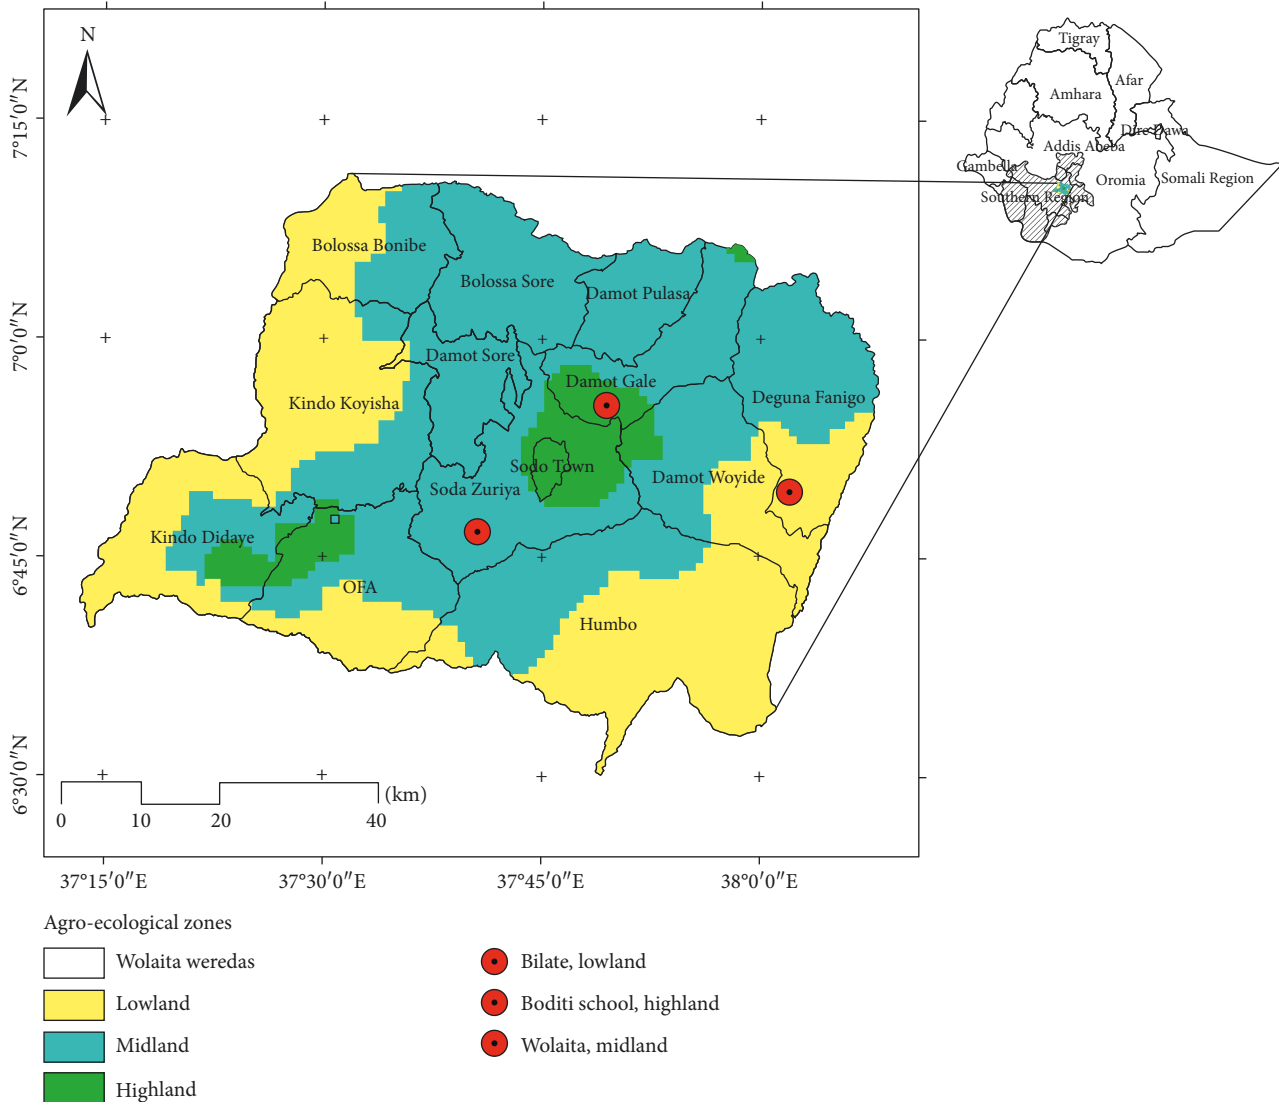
N

7°15′0″N

7°0′0″N

6°45′0″N

6°30′0″N

Bolossa Bonibe
Bolossa Sore
Damot Pulasa
Damot Sore
Damot Gale
Deguna Fanigo
Kindo Koyisha
Sodo Town
Soda Zuriya
Damot Woyide
Kindo Didaye
OFA
Humbo

Tigray
Afar
Amhara
Dire Dawa
Addis Abeba
Gambella
Oromia
Somali Region
Southern Region

0 10 20 40 (km)

37°15′0″E
37°30′0″E
37°45′0″E
38°0′0″E

Agro-ecological zones
Wolaita weredas
Lowland
Midland
Highland
Bilate, lowland
Boditi school, highland
Wolaita, midland